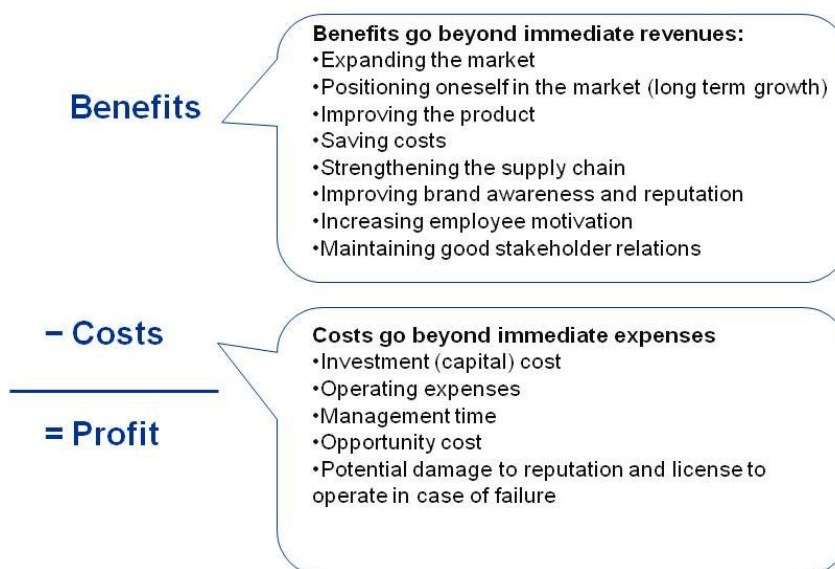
Benefits

Benefits go beyond immediate revenues:
•Expanding the market
•Positioning oneself in the market (long term growth)
•Improving the product
•Saving costs
•Strengthening the supply chain
•Improving brand awareness and reputation
•Increasing employee motivation
•Maintaining good stakeholder relations

− Costs

= Profit

Costs go beyond immediate expenses
•Investment (capital) cost
•Operating expenses
•Management time
•Opportunity cost
•Potential damage to reputation and license to operate in case of failure